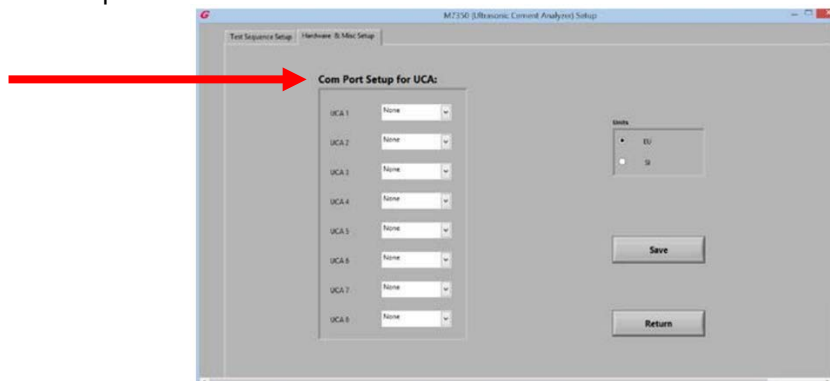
G
M7350 (Ultrasonic Cement Analyzer) Setup

Test Sequence Setup
Hardware & Misc Setup

Com Port Setup for UCA:

UCA 1 None
UCA 2 None
UCA 3 None
UCA 4 None
UCA 5 None
UCA 6 None
UCA 7 None
UCA 8 None

Units
EU
SI

Save

Return